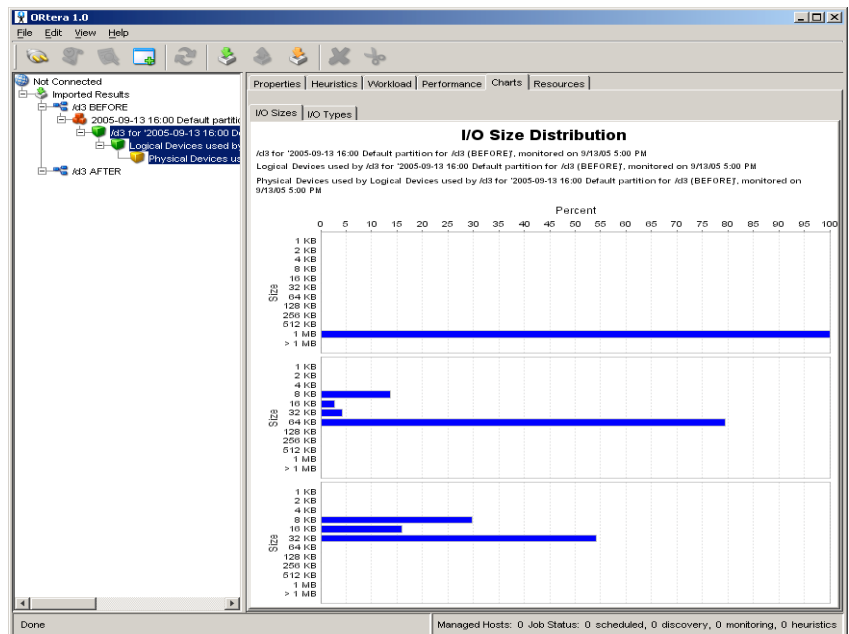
ORtera 1.0

File Edit View Help

Not Connected
Imported Results
/d3 BEFORE
2005-09-13 16:00 Default partitic
/d3 for '2005-09-13 16:00 De
Logical Devices used by
Physical Devices us
/d3 AFTER

Properties | Heuristics | Workload | Performance | Charts | Resources

I/O Sizes | I/O Types

I/O Size Distribution

/d3 for '2005-09-13 16:00 Default partition for /d3 (BEFORE)', monitored on 9/13/05 5:00 PM

Logical Devices used by /d3 for '2005-09-13 16:00 Default partition for /d3 (BEFORE)', monitored on 9/13/05 5:00 PM

Physical Devices used by Logical Devices used by /d3 for '2005-09-13 16:00 Default partition for /d3 (BEFORE)', monitored on 9/13/05 5:00 PM

Percent

0 5 10 15 20 25 30 35 40 45 50 55 60 65 70 75 80 85 90 95 100

Size
1 KB
2 KB
4 KB
8 KB
16 KB
32 KB
64 KB
128 KB
256 KB
512 KB
1 MB
> 1 MB

Size
1 KB
2 KB
4 KB
8 KB
16 KB
32 KB
64 KB
128 KB
256 KB
512 KB
1 MB
> 1 MB

Size
1 KB
2 KB
4 KB
8 KB
16 KB
32 KB
64 KB
128 KB
256 KB
512 KB
1 MB
> 1 MB

Done

Managed Hosts: 0 Job Status: 0 scheduled, 0 discovery, 0 monitoring, 0 heuristics